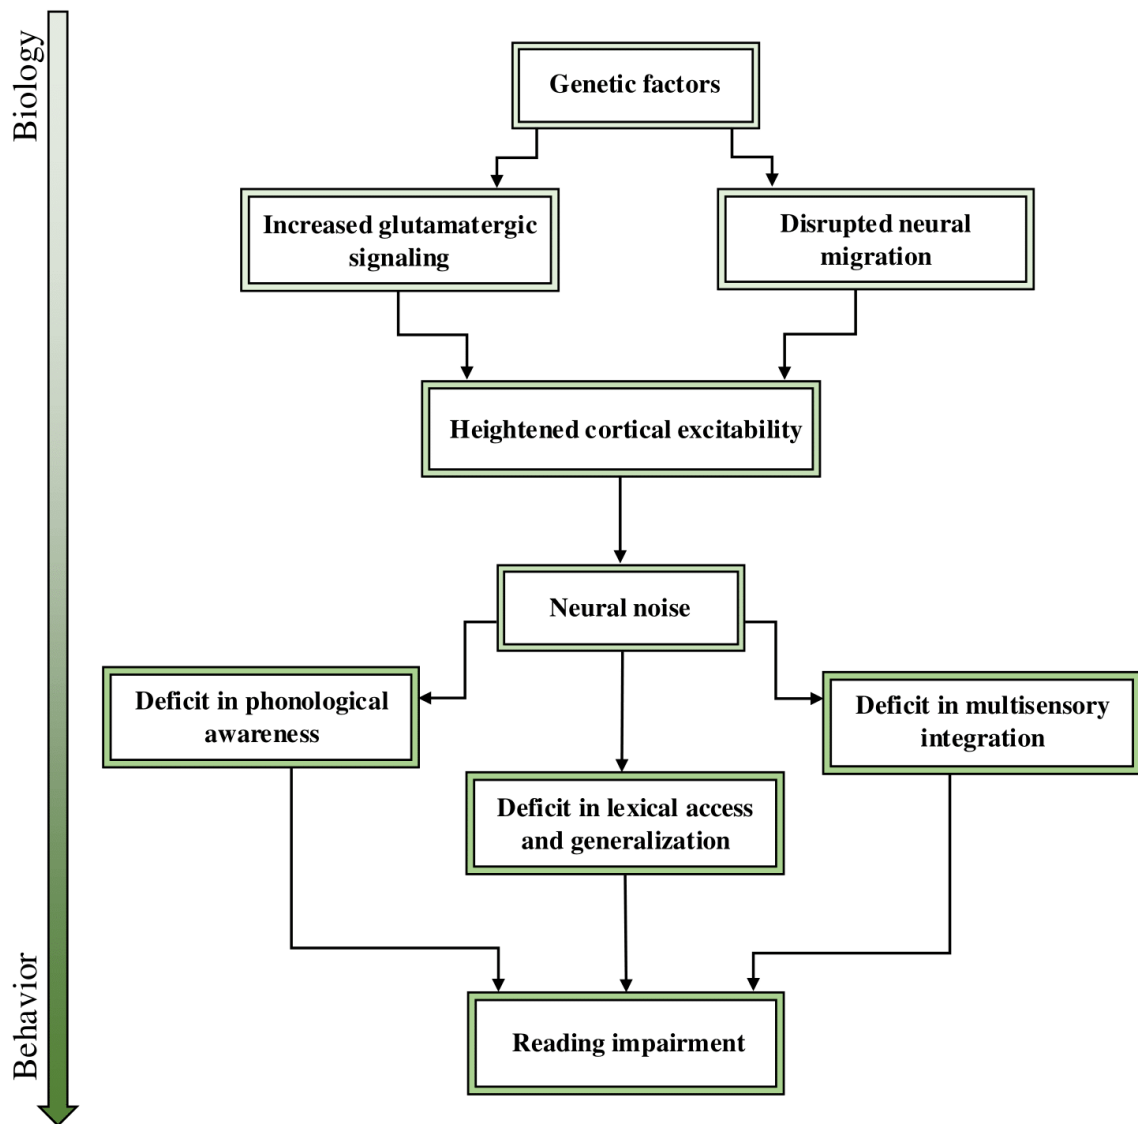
Biology

Genetic factors

Increased glutamatergic signaling

Disrupted neural migration

Heightened cortical excitability

Neural noise

Deficit in phonological awareness

Deficit in multisensory integration

Deficit in lexical access and generalization

Reading impairment

Behavior